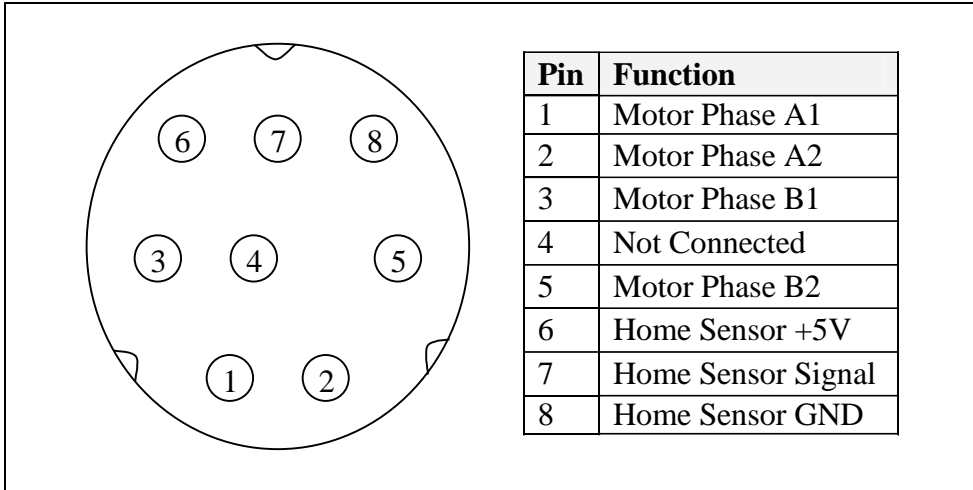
6 7 8

3 4 5

1 2

| Pin | Function |
|---|---|
| 1 | Motor Phase A1 |
| 2 | Motor Phase A2 |
| 3 | Motor Phase B1 |
| 4 | Not Connected |
| 5 | Motor Phase B2 |
| 6 | Home Sensor +5V |
| 7 | Home Sensor Signal |
| 8 | Home Sensor GND |